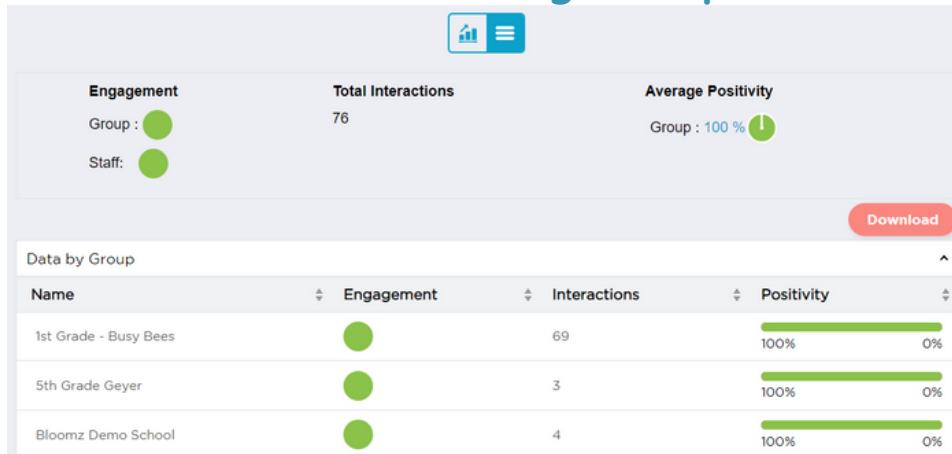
Engagement
Group :
Staff:

Total Interactions
76

Average Positivity
Group : 100 %

Download

Data by Group

| Name | Engagement | Interactions | Positivity |
|---|---|---|---|
| 1st Grade - Busy Bees | | 69 | 100% 0% |
| 5th Grade Geyer | | 3 | 100% 0% |
| Bloomz Demo School | | 4 | 100% 0% |